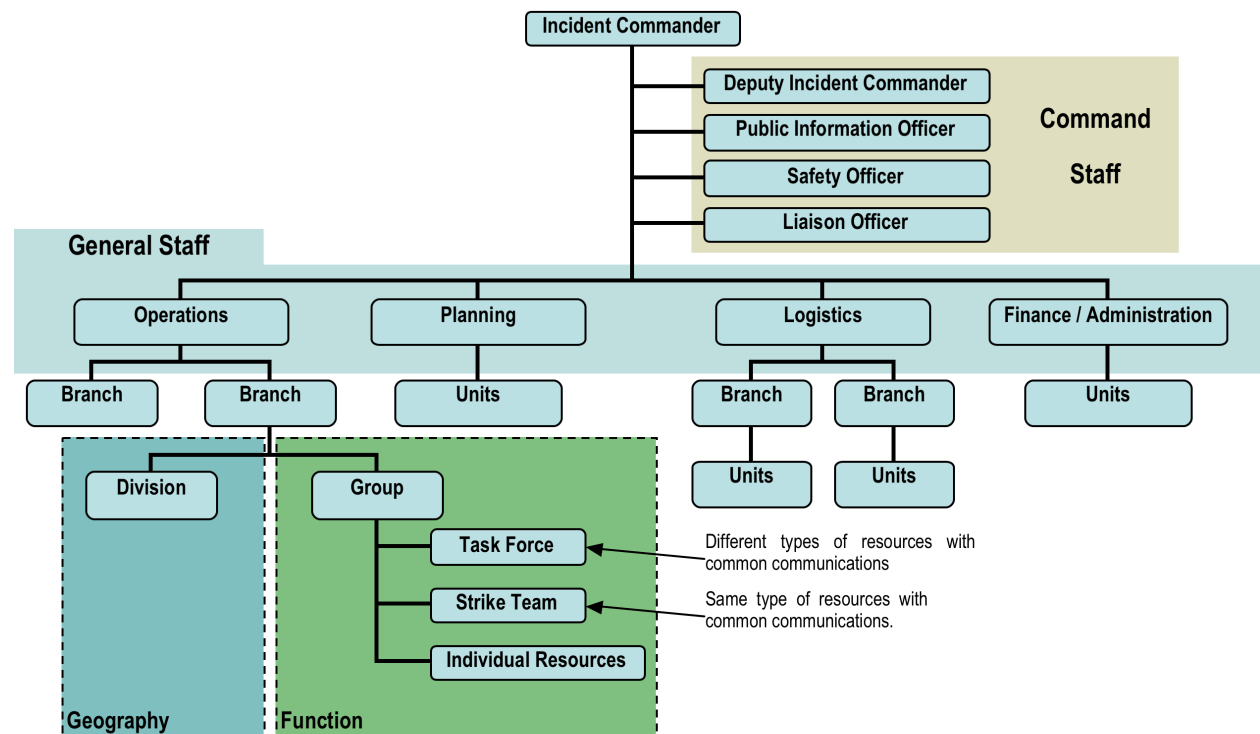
Incident Commander

Deputy Incident Commander

Public Information Officer

Safety Officer

Liaison Officer

Command Staff

General Staff

Operations

Planning

Logistics

Finance / Administration

Branch

Branch

Units

Branch

Branch

Units

Units

Units

Division

Group

Task Force

Strike Team

Individual Resources

Different types of resources with common communications

Same type of resources with common communications.

Geography

Function